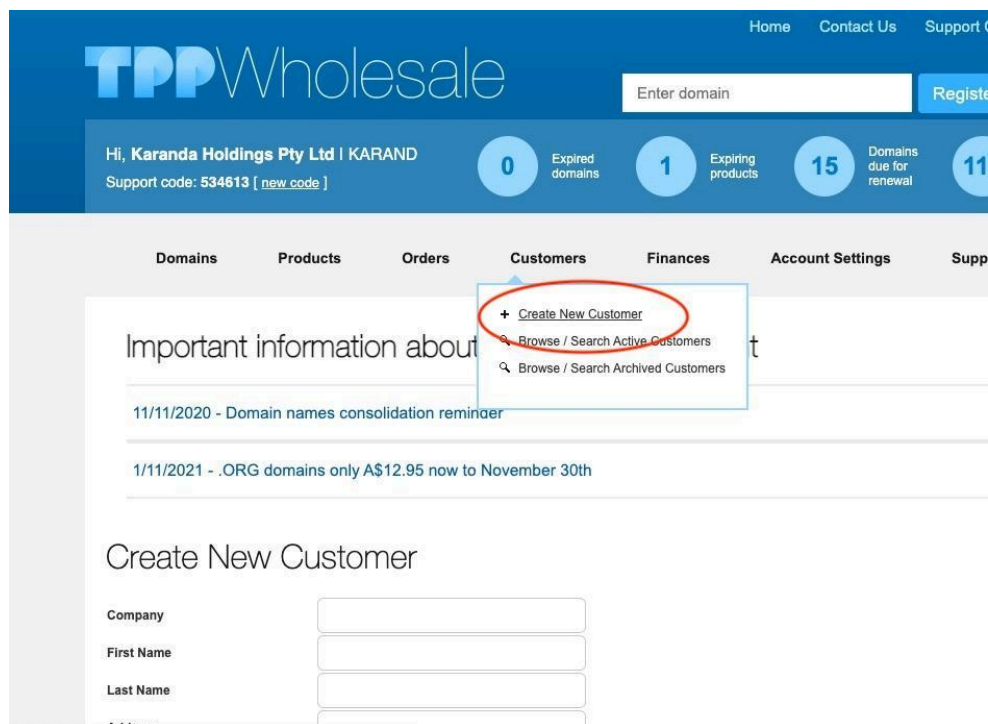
Home Contact Us Support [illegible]

TPPWholesale

Enter domain

Registe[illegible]

Hi, Karanda Holdings Pty Ltd I KARAND
Support code: 534613 [ new code ]

0 Expired domains

1 Expiring products

15 Domains due for renewal

11

Domains Products Orders Customers Finances Account Settings Supp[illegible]

+ Create New Customer
Browse / Search Active Customers
Browse / Search Archived Customers

Important information about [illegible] t

11/11/2020 - Domain names consolidation reminder

1/11/2021 - .ORG domains only A$12.95 now to November 30th

Create New Customer

Company

First Name

Last Name